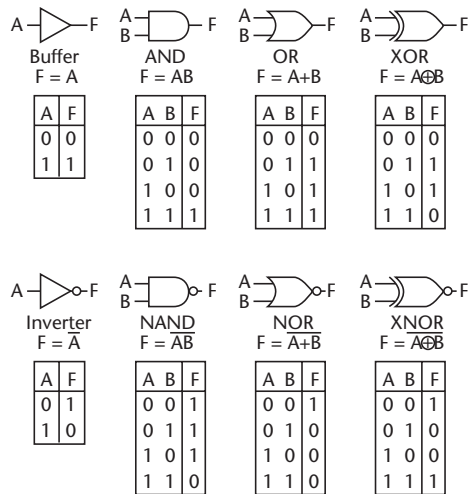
A F
Buffer
F = A

| A | F |
|---|---|
| 0 | 0 |
| 1 | 1 |

A B F
AND
F = AB

| A | B | F |
|---|---|---|
| 0 | 0 | 0 |
| 0 | 1 | 0 |
| 1 | 0 | 0 |
| 1 | 1 | 1 |

A B F
OR
F = A+B

| A | B | F |
|---|---|---|
| 0 | 0 | 0 |
| 0 | 1 | 1 |
| 1 | 0 | 1 |
| 1 | 1 | 1 |

A B F
XOR
F = $A \oplus B$

| A | B | F |
|---|---|---|
| 0 | 0 | 0 |
| 0 | 1 | 1 |
| 1 | 0 | 1 |
| 1 | 1 | 0 |

A F
Inverter
F = $\overline{A}$

| A | F |
|---|---|
| 0 | 1 |
| 1 | 0 |

A B F
NAND
F = $\overline{AB}$

| A | B | F |
|---|---|---|
| 0 | 0 | 1 |
| 0 | 1 | 1 |
| 1 | 0 | 1 |
| 1 | 1 | 0 |

A B F
NOR
F = $\overline{A+B}$

| A | B | F |
|---|---|---|
| 0 | 0 | 1 |
| 0 | 1 | 0 |
| 1 | 0 | 0 |
| 1 | 1 | 0 |

A B F
XNOR
F = $\overline{A \oplus B}$

| A | B | F |
|---|---|---|
| 0 | 0 | 1 |
| 0 | 1 | 0 |
| 1 | 0 | 0 |
| 1 | 1 | 1 |